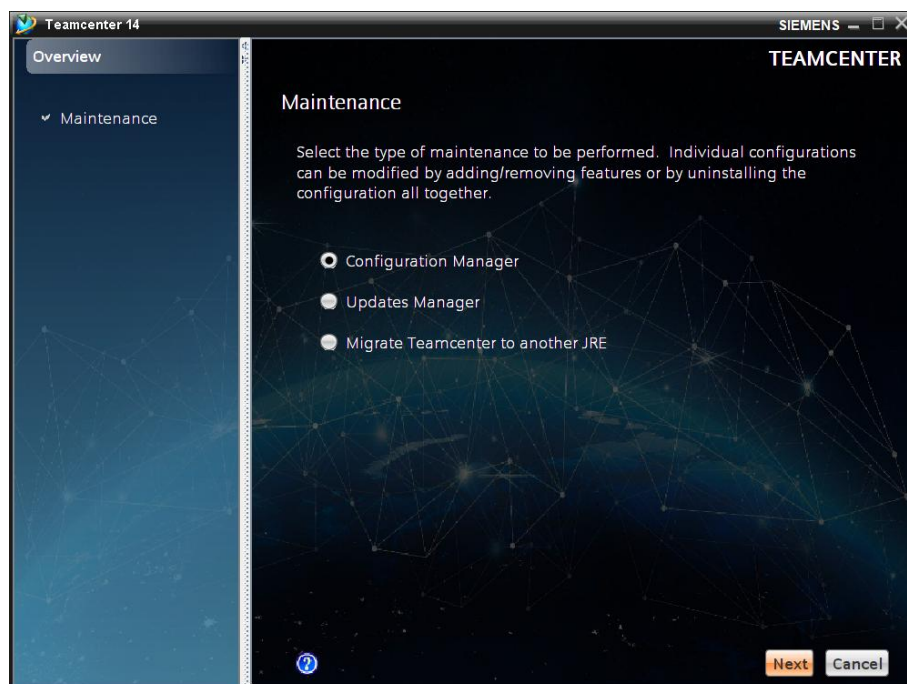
Teamcenter 14
SIEMENS

Overview

Maintenance

TEAMCENTER

Maintenance

Select the type of maintenance to be performed. Individual configurations can be modified by adding/removing features or by uninstalling the configuration all together.

Configuration Manager

Updates Manager

Migrate Teamcenter to another JRE

?

Next
Cancel